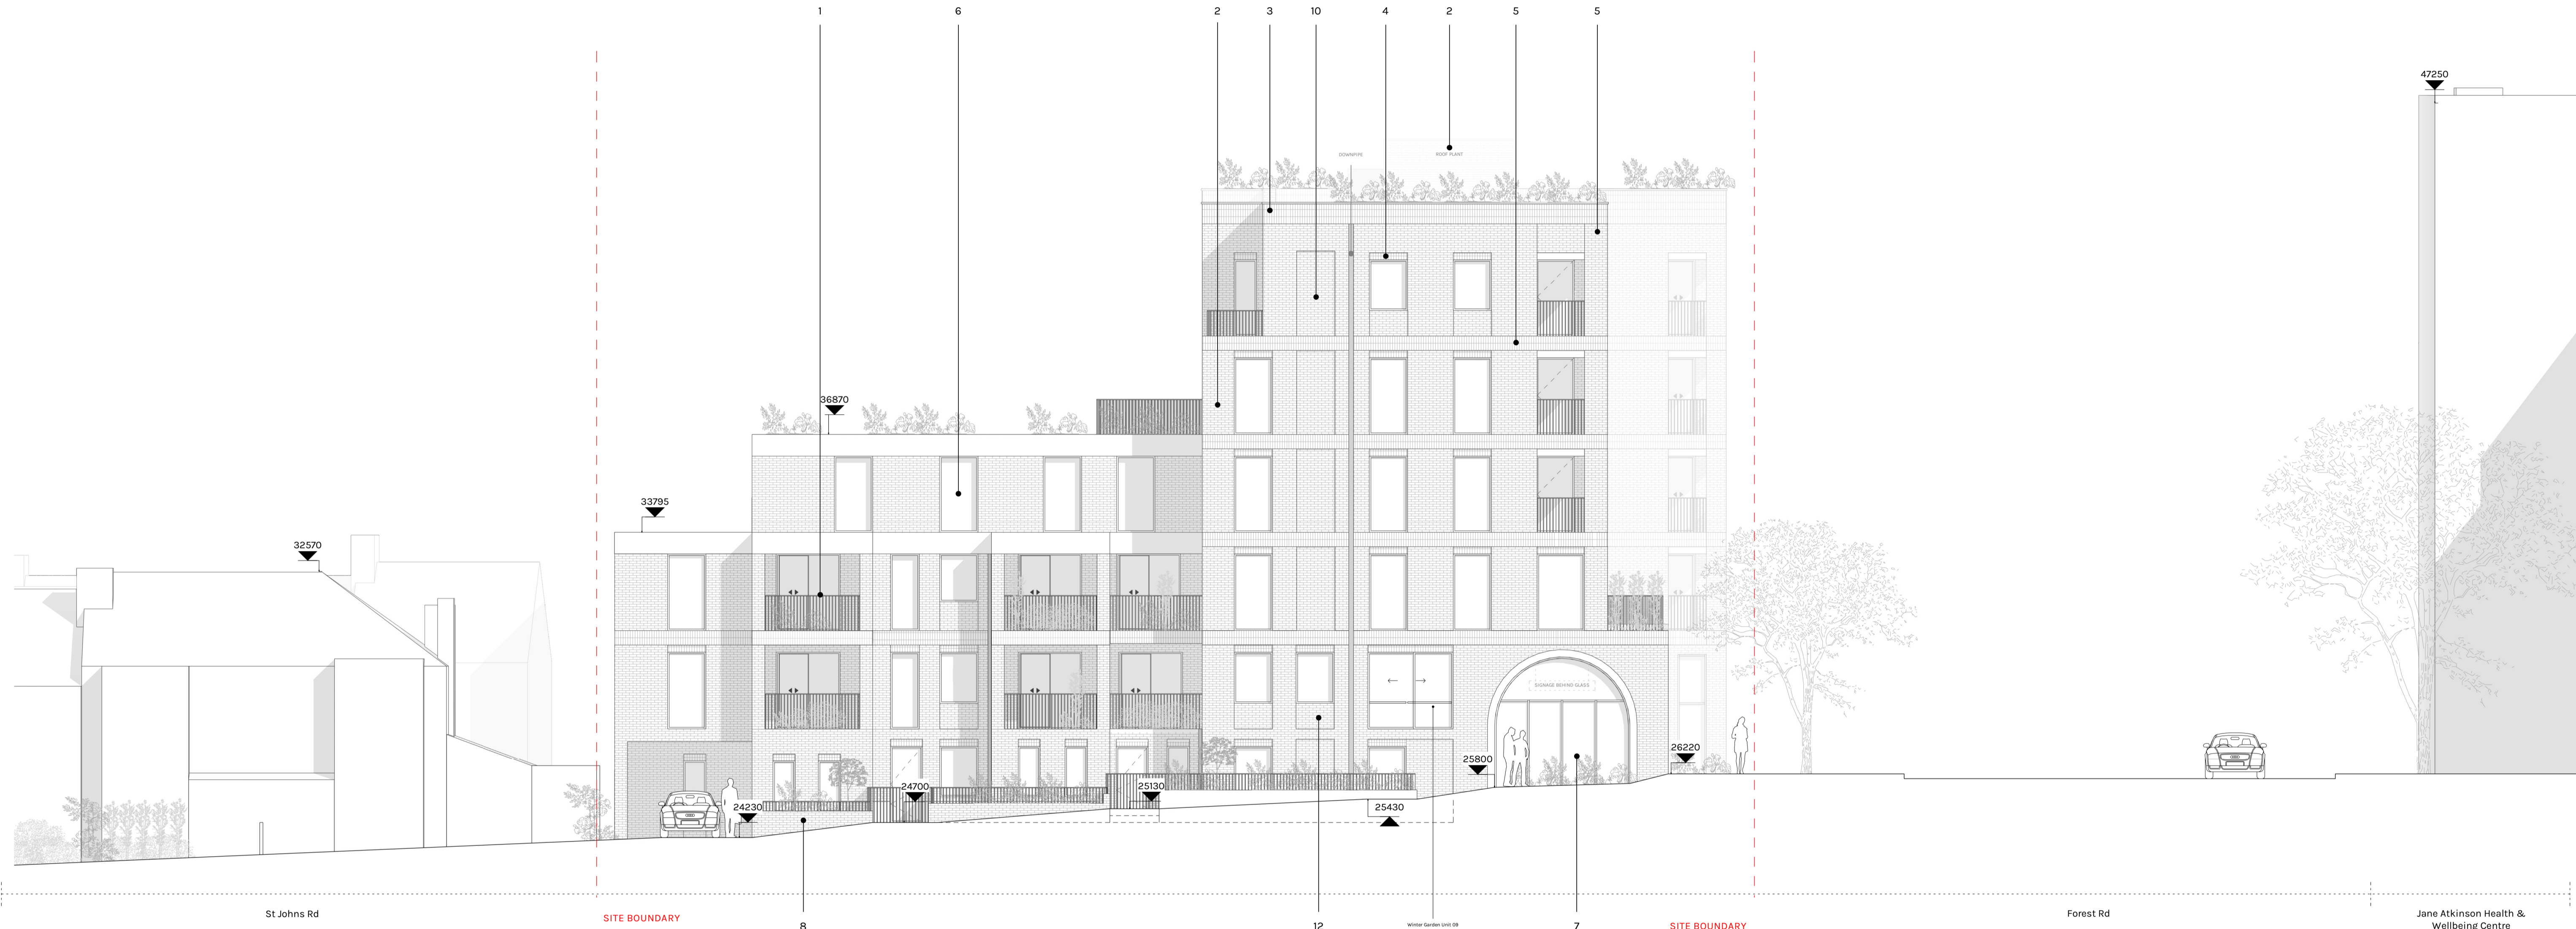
1
6
2
3
10
4
2
5
5

47250

DOWNPIPE
ROOF PLANT

36870
33795
32570

SIGNAGE BEHIND GLASS

24230
24700
25130
25430
25800
26220

St Johns Rd
SITE BOUNDARY
8
12
Winter Garden Unit 08
7
SITE BOUNDARY
Forest Rd
Jane Atkinson Health & Wellbeing Centre